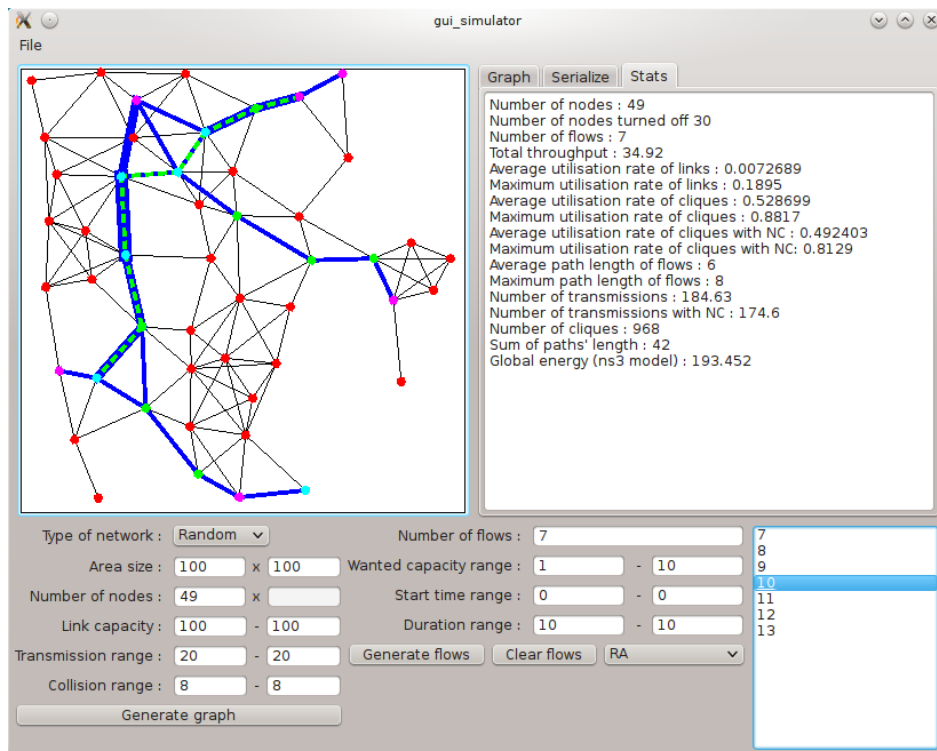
gui_simulator

File

Graph Serialize Stats

Number of nodes : 49
Number of nodes turned off 30
Number of flows : 7
Total throughput : 34.92
Average utilisation rate of links : 0.0072689
Maximum utilisation rate of links : 0.1895
Average utilisation rate of cliques : 0.528699
Maximum utilisation rate of cliques : 0.8817
Average utilisation rate of cliques with NC : 0.492403
Maximum utilisation rate of cliques with NC: 0.8129
Average path length of flows : 6
Maximum path length of flows : 8
Number of transmissions : 184.63
Number of transmissions with NC : 174.6
Number of cliques : 968
Sum of paths' length : 42
Global energy (ns3 model) : 193.452

| Type of network : | Random | | |
|---|---|---|---|
| Area size : | 100 | x | 100 |
| Number of nodes : | 49 | x | |
| Link capacity : | 100 | - | 100 |
| Transmission range : | 20 | - | 20 |
| Collision range : | 8 | - | 8 |

Generate graph

| Number of flows : | 7 | | |
|---|---|---|---|
| Wanted capacity range : | 1 | - | 10 |
| Start time range : | 0 | - | 0 |
| Duration range : | 10 | - | 10 |

Generate flows Clear flows RA

7
8
9
10
11
12
13